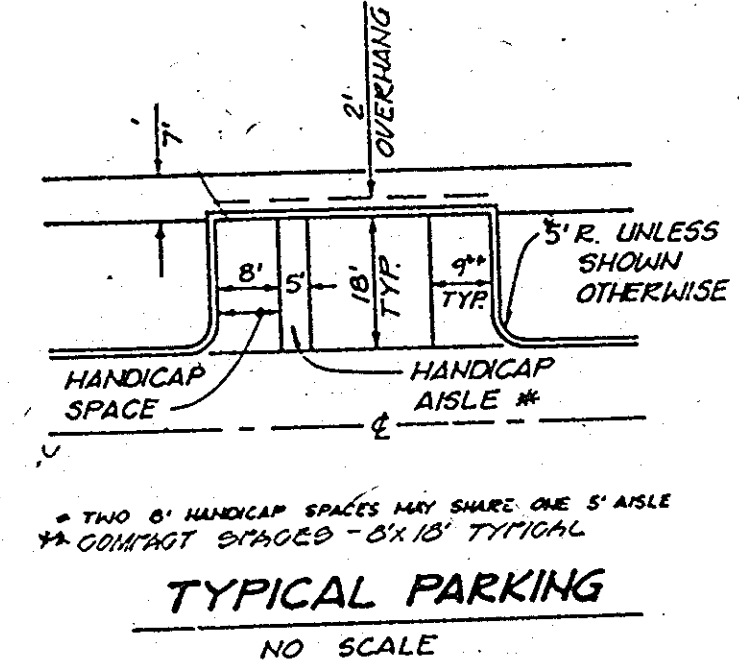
2' OVERHANG

7'

5' R. UNLESS SHOWN OTHERWISE

8'

5'

18' TYP.

9'** TYP.

HANDICAP SPACE

HANDICAP AISLE *

℄

* TWO 8' HANDICAP SPACES MAY SHARE ONE 5' AISLE
** COMPACT SPACES - 8'x 18' TYPICAL

TYPICAL PARKING

NO SCALE